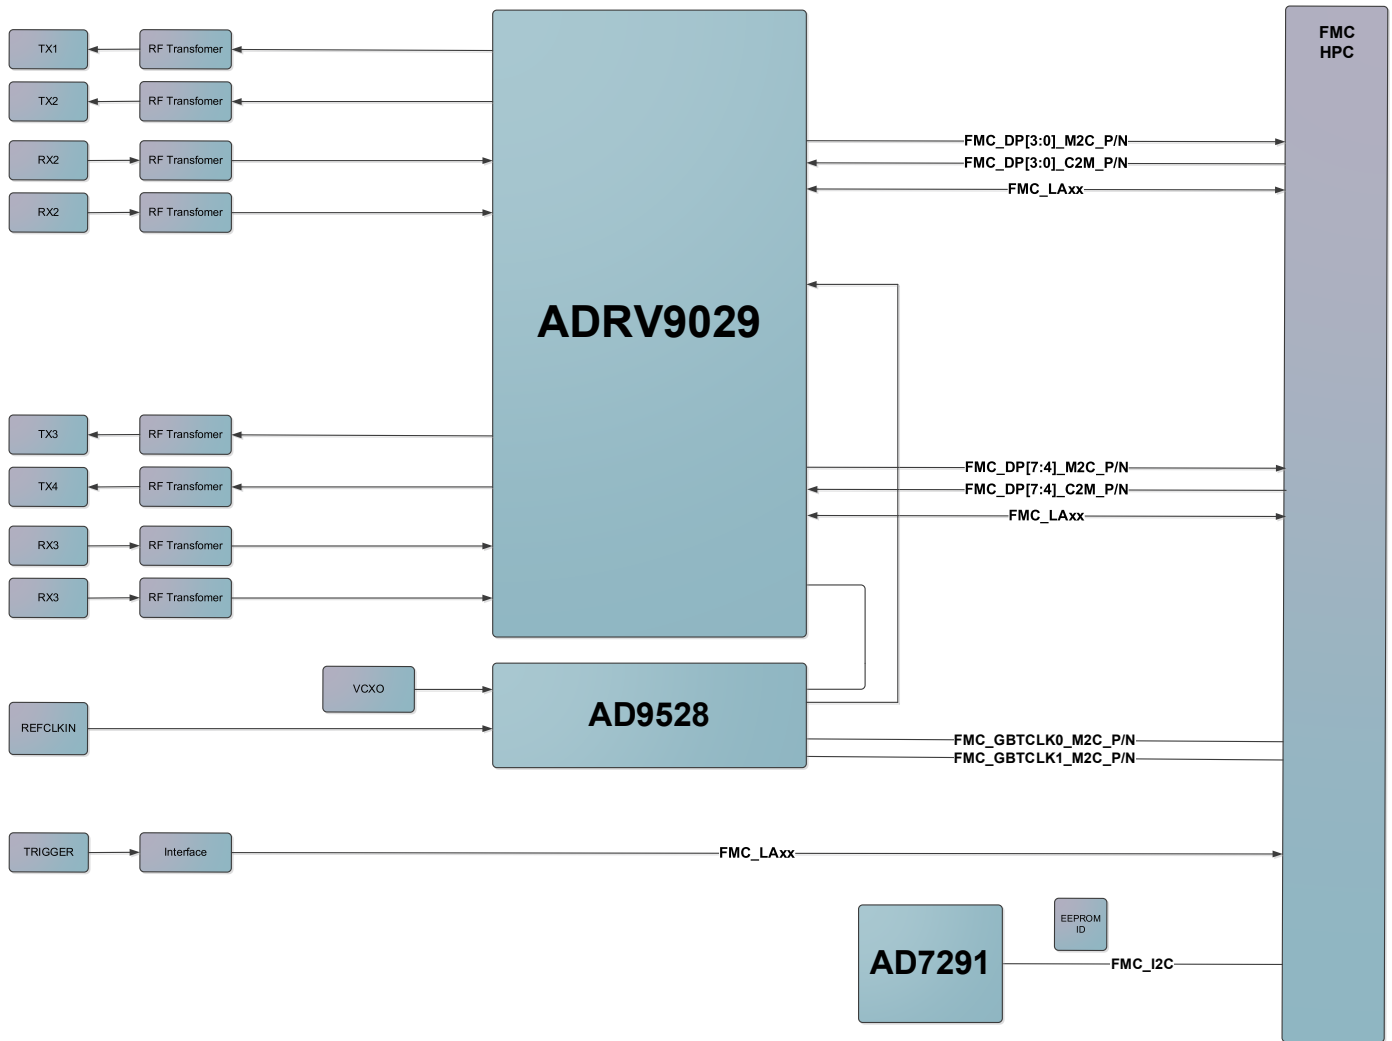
TX1
RF Transfomer
TX2
RF Transfomer
RX2
RF Transfomer
RX2
RF Transfomer

ADRV9029

FMC HPC

FMC_DP[3:0]_M2C_P/N
FMC_DP[3:0]_C2M_P/N
FMC_LAxx

TX3
RF Transfomer
TX4
RF Transfomer
RX3
RF Transfomer
RX3
RF Transfomer

FMC_DP[7:4]_M2C_P/N
FMC_DP[7:4]_C2M_P/N
FMC_LAxx

VCXO
REFCLKIN
AD9528

FMC_GBTCLK0_M2C_P/N
FMC_GBTCLK1_M2C_P/N

TRIGGER
Interface
FMC_LAxx

EEPROM ID
AD7291
FMC_I2C